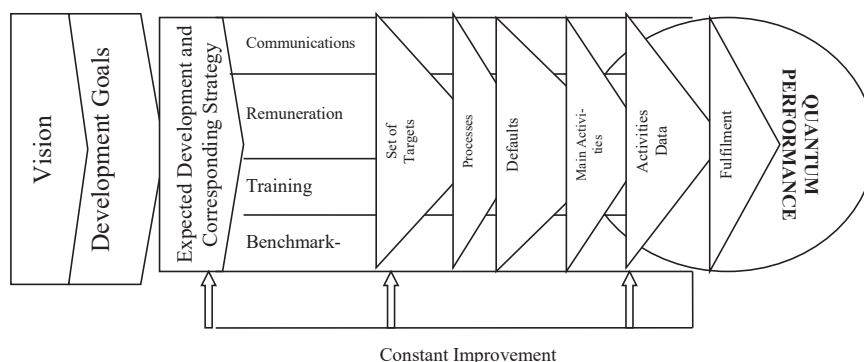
Vision

Development Goals

Expected Development and Corresponding Strategy

Communications

Remuneration

Training

Benchmark-

Set of Targets

Processes

Defaults

Main Activities

Activities Data

Fulfilment

QUANTUM PERFORMANCE

Constant Improvement